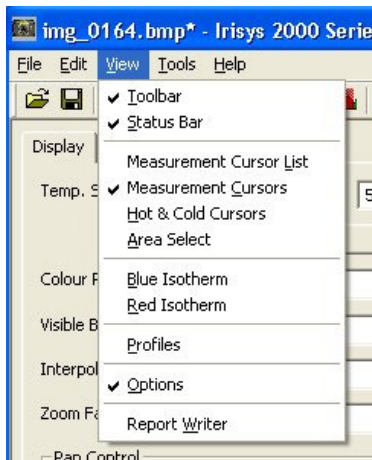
img_0164.bmp* - Irisys 2000 Serie

File Edit View Tools Help

Display

Temp. S

Colour F

Visible B

Interpol

Zoom Fa

Pan Control

✔ Toolbar
✔ Status Bar

Measurement Cursor List
✔ Measurement Cursors
Hot & Cold Cursors
Area Select

Blue Isotherm
Red Isotherm

Profiles

✔ Options

Report Writer

5